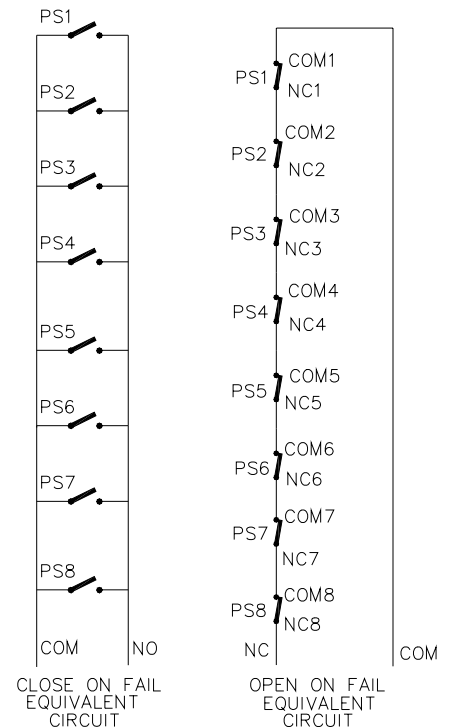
PS1

PS2

PS3

PS4

PS5

PS6

PS7

PS8

COM NO

CLOSE ON FAIL EQUIVALENT CIRCUIT

COM1 PS1 NC1

COM2 PS2 NC2

COM3 PS3 NC3

COM4 PS4 NC4

COM5 PS5 NC5

COM6 PS6 NC6

COM7 PS7 NC7

COM8 PS8 NC8

NC COM

OPEN ON FAIL EQUIVALENT CIRCUIT